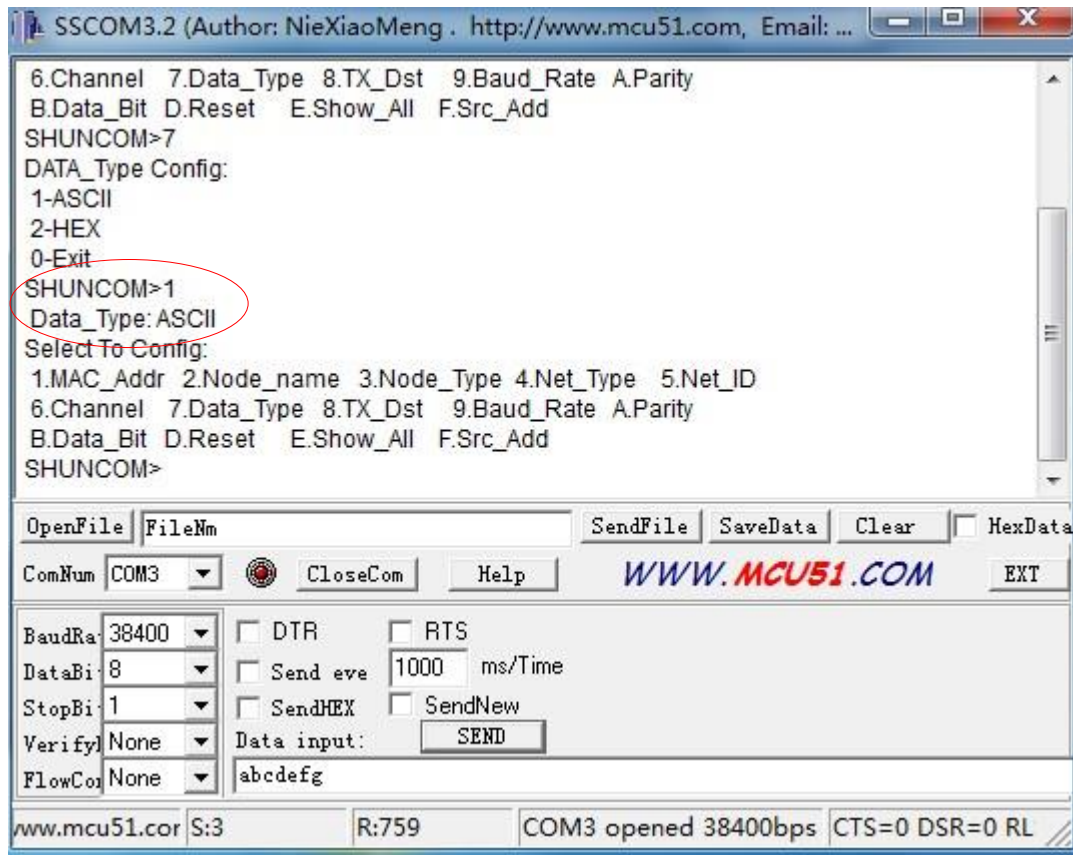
SSCOM3.2 (Author: NieXiaoMeng . http://www.mcu51.com, Email: ...

6.Channel 7.Data_Type 8.TX_Dst 9.Baud_Rate A.Parity
B.Data_Bit D.Reset E.Show_All F.Src_Add
SHUNCOM>7
DATA_Type Config:
1-ASCII
2-HEX
0-Exit
SHUNCOM>1
Data_Type: ASCII
Select To Config:
1.MAC_Addr 2.Node_name 3.Node_Type 4.Net_Type 5.Net_ID
6.Channel 7.Data_Type 8.TX_Dst 9.Baud_Rate A.Parity
B.Data_Bit D.Reset E.Show_All F.Src_Add
SHUNCOM>

OpenFile FileNm SendFile SaveData Clear HexData
ComNum COM3 CloseCom Help WWW.MCU51.COM EXT
BaudRa 38400 DTR RTS
DataBi 8 Send eve 1000 ms/Time
StopBi 1 SendHEX SendNew
Verify None Data input: SEND
FlowCo None abcdefg
www.mcu51.cor S:3 R:759 COM3 opened 38400bps CTS=0 DSR=0 RL